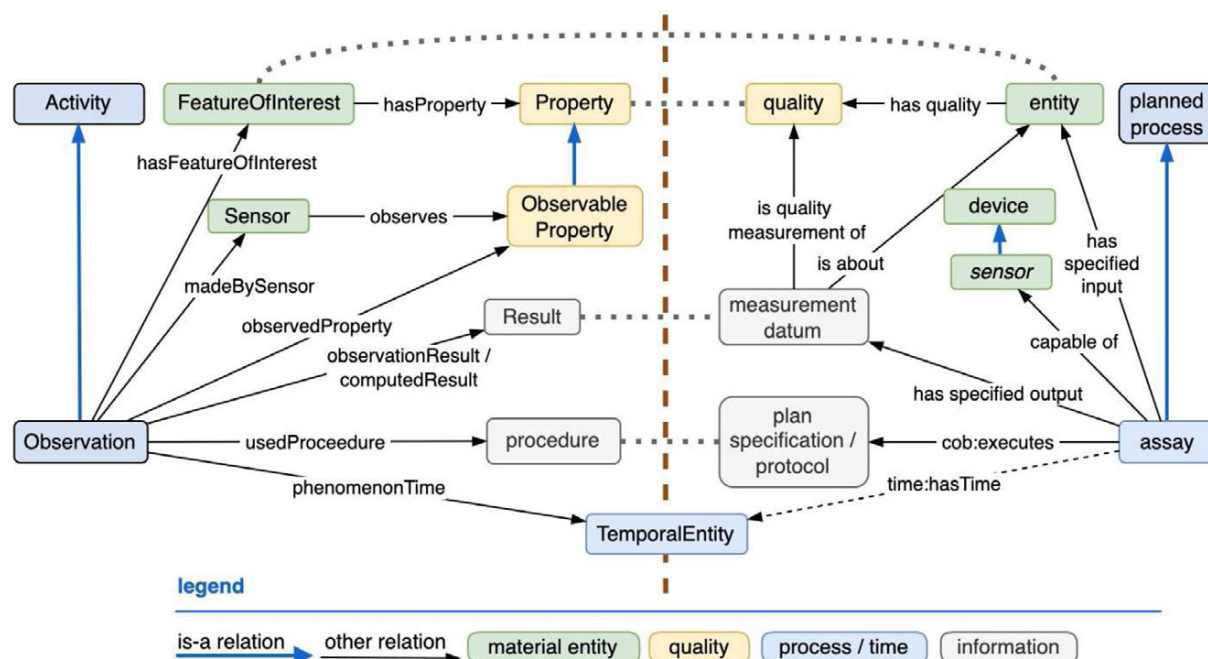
Activity
FeatureOfInterest
hasProperty
Property
quality
has quality
entity
planned process
hasFeatureOfInterest
Sensor
observes
Observable Property
is quality measurement of
device
is about
sensor
has specified input
madeBySensor
observedProperty
Result
measurement datum
capable of
observationResult / computedResult
has specified output
Observation
usedProceedure
procedure
plan specification / protocol
cob:executes
assay
phenomenonTime
time:hasTime
TemporalEntity

legend
is-a relation
other relation
material entity
quality
process / time
information